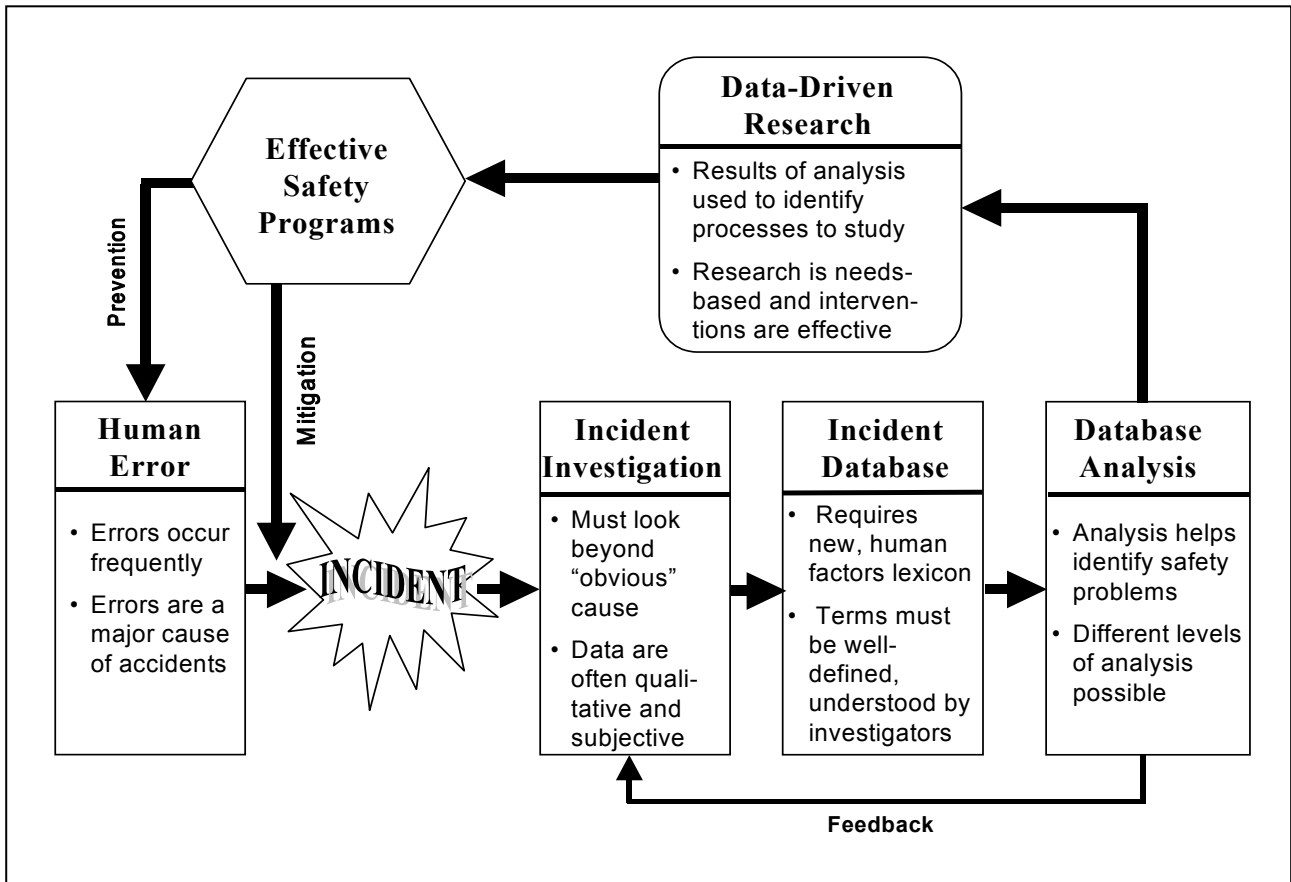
Data-Driven Research

• Results of analysis used to identify processes to study

• Research is needs-based and interventions are effective

Effective Safety Programs

Prevention

Mitigation

Human Error

• Errors occur frequently

• Errors are a major cause of accidents

INCIDENT

Incident Investigation

• Must look beyond "obvious" cause

• Data are often qualitative and subjective

Incident Database

• Requires new, human factors lexicon

• Terms must be well-defined, understood by investigators

Database Analysis

• Analysis helps identify safety problems

• Different levels of analysis possible

Feedback